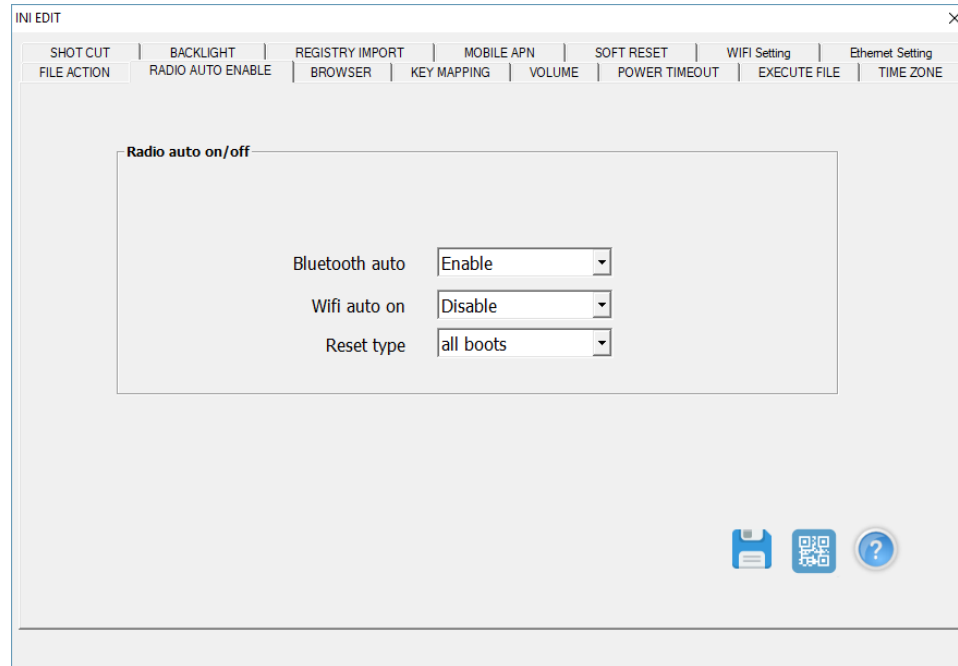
INI EDIT

SHOT CUT | BACKLIGHT | REGISTRY IMPORT | MOBILE APN | SOFT RESET | WIFI Setting | Ethernet Setting
FILE ACTION | RADIO AUTO ENABLE | BROWSER | KEY MAPPING | VOLUME | POWER TIMEOUT | EXECUTE FILE | TIME ZONE

Radio auto on/off

Bluetooth auto Enable
Wifi auto on Disable
Reset type all boots

?